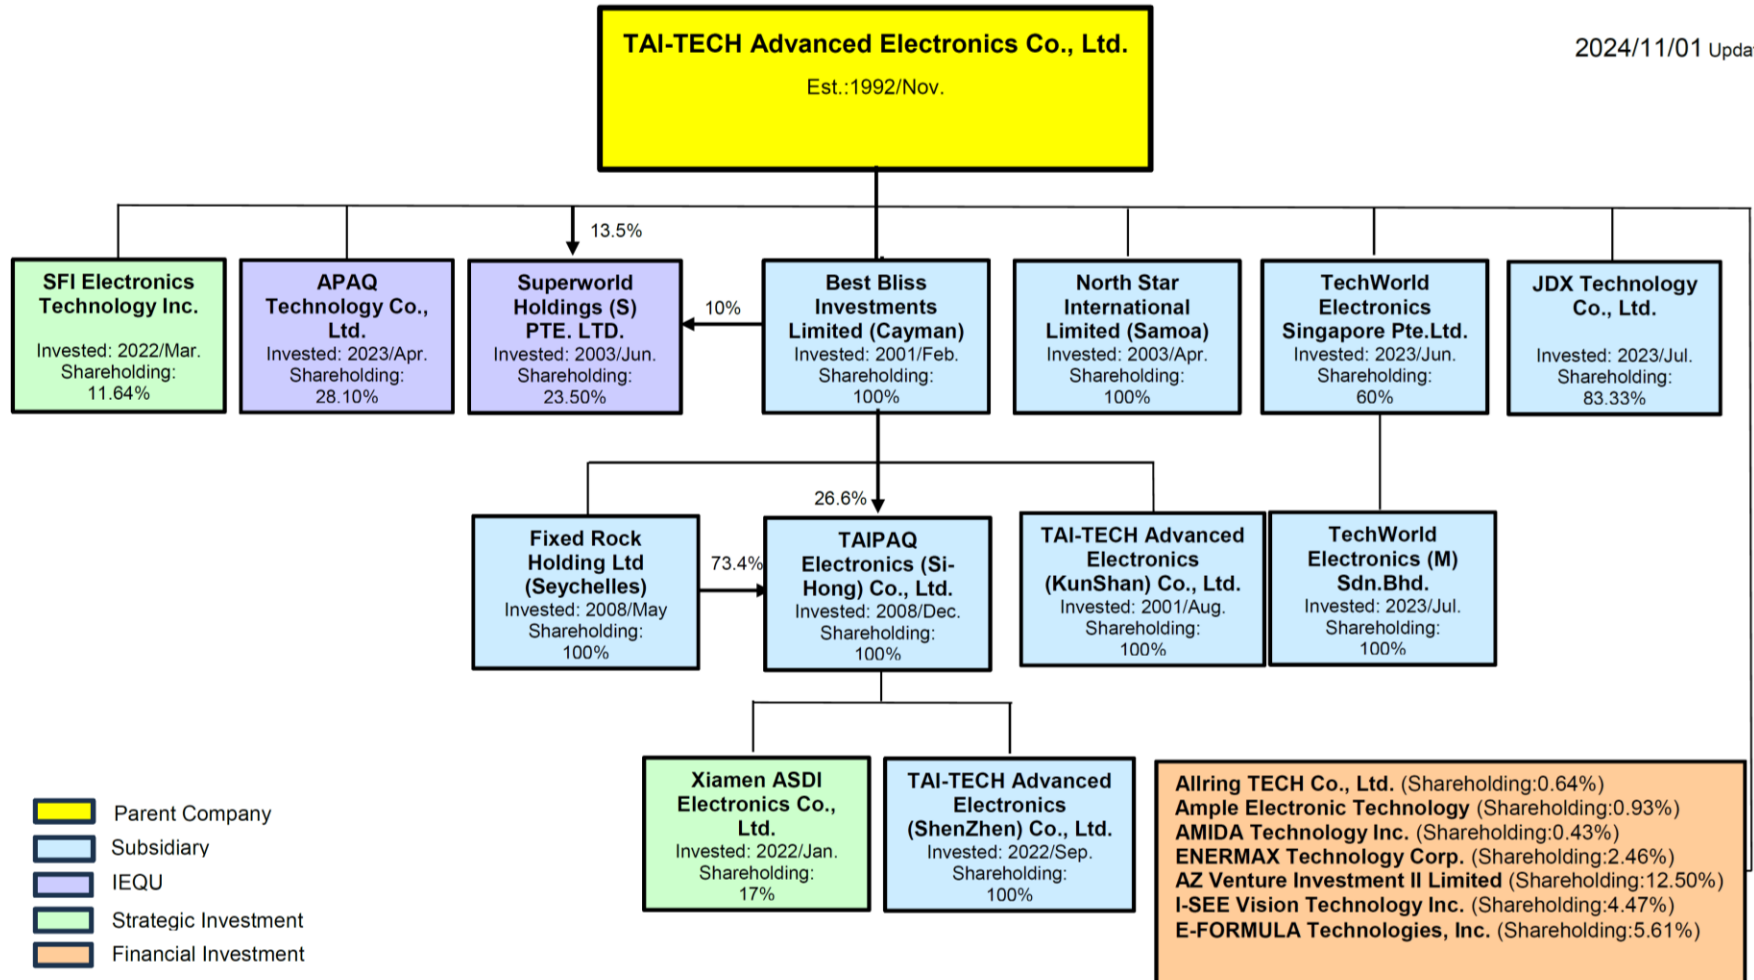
TAI-TECH Advanced Electronics Co., Ltd.
Est.:1992/Nov.

2024/11/01 Upda

13.5%

SFI Electronics Technology Inc.
Invested: 2022/Mar.
Shareholding: 11.64%

APAQ Technology Co., Ltd.
Invested: 2023/Apr.
Shareholding: 28.10%

Superworld Holdings (S) PTE. LTD.
Invested: 2003/Jun.
Shareholding: 23.50%

10%

Best Bliss Investments Limited (Cayman)
Invested: 2001/Feb.
Shareholding: 100%

North Star International Limited (Samoa)
Invested: 2003/Apr.
Shareholding: 100%

TechWorld Electronics Singapore Pte.Ltd.
Invested: 2023/Jun.
Shareholding: 60%

JDX Technology Co., Ltd.
Invested: 2023/Jul.
Shareholding: 83.33%

26.6%

Fixed Rock Holding Ltd (Seychelles)
Invested: 2008/May
Shareholding: 100%

73.4%

TAIPAQ Electronics (Si-Hong) Co., Ltd.
Invested: 2008/Dec.
Shareholding: 100%

TAI-TECH Advanced Electronics (KunShan) Co., Ltd.
Invested: 2001/Aug.
Shareholding: 100%

TechWorld Electronics (M) Sdn.Bhd.
Invested: 2023/Jul.
Shareholding: 100%

Xiamen ASDI Electronics Co., Ltd.
Invested: 2022/Jan.
Shareholding: 17%

TAI-TECH Advanced Electronics (ShenZhen) Co., Ltd.
Invested: 2022/Sep.
Shareholding: 100%

Allring TECH Co., Ltd. (Shareholding:0.64%)
Ample Electronic Technology (Shareholding:0.93%)
AMIDA Technology Inc. (Shareholding:0.43%)
ENERMAX Technology Corp. (Shareholding:2.46%)
AZ Venture Investment II Limited (Shareholding:12.50%)
I-SEE Vision Technology Inc. (Shareholding:4.47%)
E-FORMULA Technologies, Inc. (Shareholding:5.61%)

Parent Company
Subsidiary
IEQU
Strategic Investment
Financial Investment